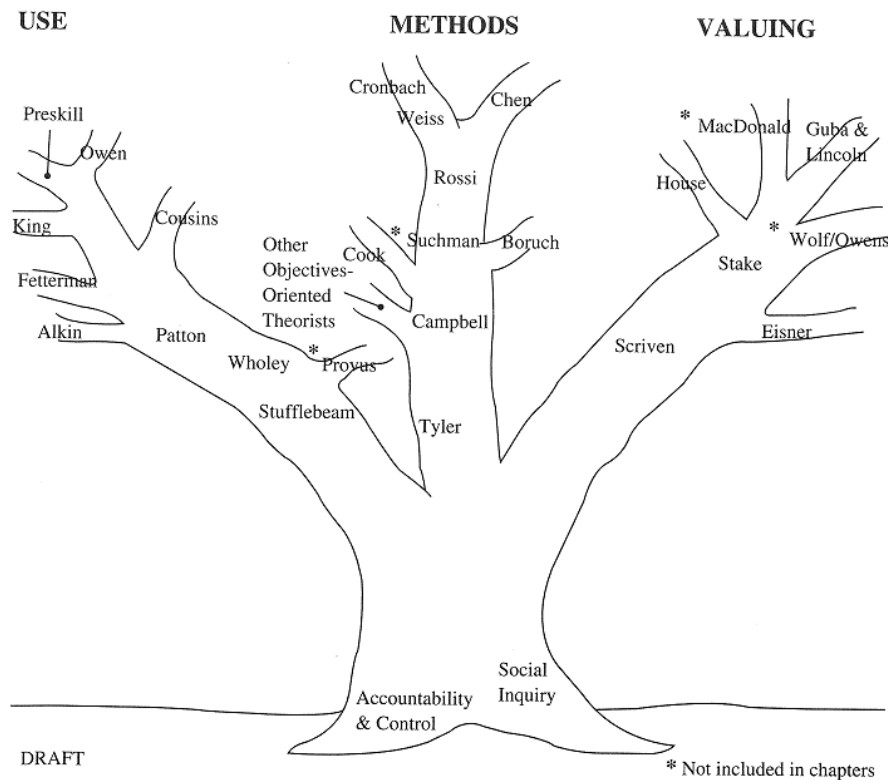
USE

METHODS

VALUING

Preskill

Owen

King

Fetterman

Alkin

Cousins

Patton

Wholey

Other Objectives-Oriented Theorists

Cook

Cronbach

Weiss

Chen

Rossi

* Suchman

Boruch

Campbell

* Provus

Stufflebeam

Tyler

* MacDonald

Guba & Lincoln

House

* Wolf/Owens

Stake

Eisner

Scriven

Accountability & Control

Social Inquiry

DRAFT

* Not included in chapters